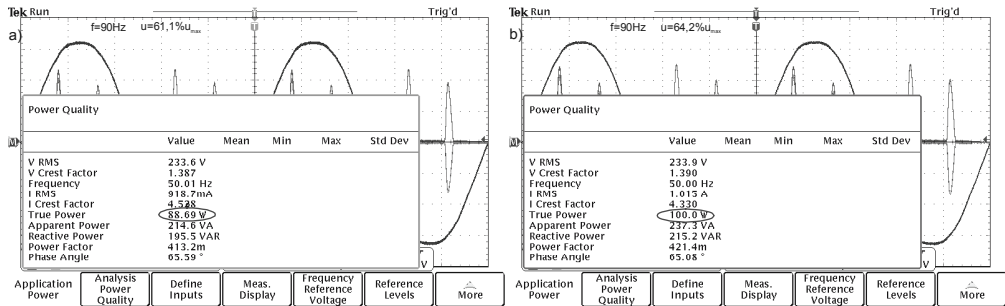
Tek Run Trig'd

a) f=90Hz u=61,1%$u_{max}$

Power Quality

| | Value | Mean | Min | Max | Std Dev |
|---|---|---|---|---|---|
| V RMS | 233.6 V | | | | |
| V Crest Factor | 1.387 | | | | |
| Frequency | 50.01 Hz | | | | |
| I RMS | 918.7mA | | | | |
| I Crest Factor | 4.528 | | | | |
| True Power | 88.69 W | | | | |
| Apparent Power | 214.6 VA | | | | |
| Reactive Power | 195.5 VAR | | | | |
| Power Factor | 413.2m | | | | |
| Phase Angle | 65.59 ° | | | | |

V

Application Power | Analysis Power Quality | Define Inputs | Meas. Display | Frequency Reference Voltage | Reference Levels | More

Tek Run Trig'd

b) f=90Hz u=64,2%$u_{max}$

Power Quality

| | Value | Mean | Min | Max | Std Dev |
|---|---|---|---|---|---|
| V RMS | 233.9 V | | | | |
| V Crest Factor | 1.390 | | | | |
| Frequency | 50.00 Hz | | | | |
| I RMS | 1.015 A | | | | |
| I Crest Factor | 4.330 | | | | |
| True Power | 100.0 W | | | | |
| Apparent Power | 237.3 VA | | | | |
| Reactive Power | 215.2 VAR | | | | |
| Power Factor | 421.4m | | | | |
| Phase Angle | 65.08 ° | | | | |

V

Application Power | Analysis Power Quality | Define Inputs | Meas. Display | Frequency Reference Voltage | Reference Levels | More